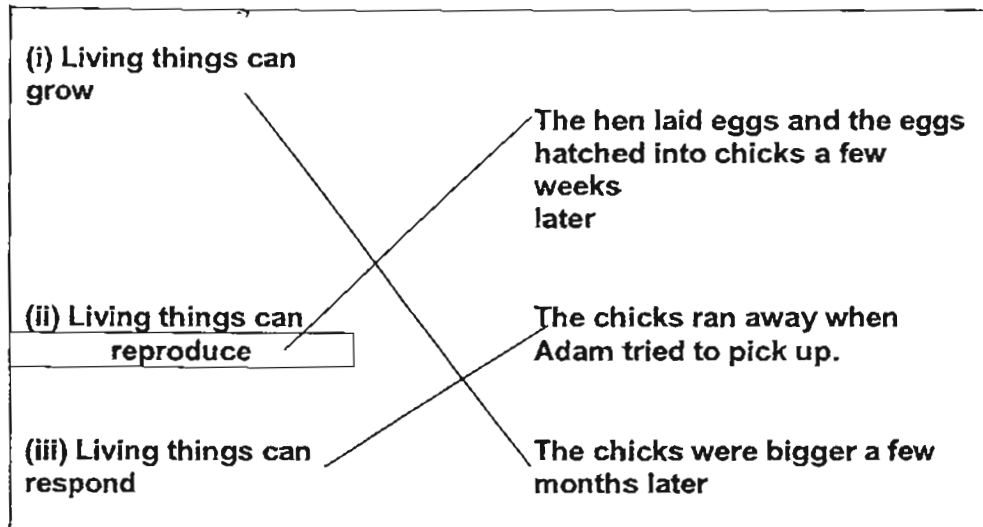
(i) Living things can grow

The hen laid eggs and the eggs hatched into chicks a few weeks later

(ii) Living things can
reproduce

The chicks ran away when Adam tried to pick up.

(iii) Living things can respond

The chicks were bigger a few months later